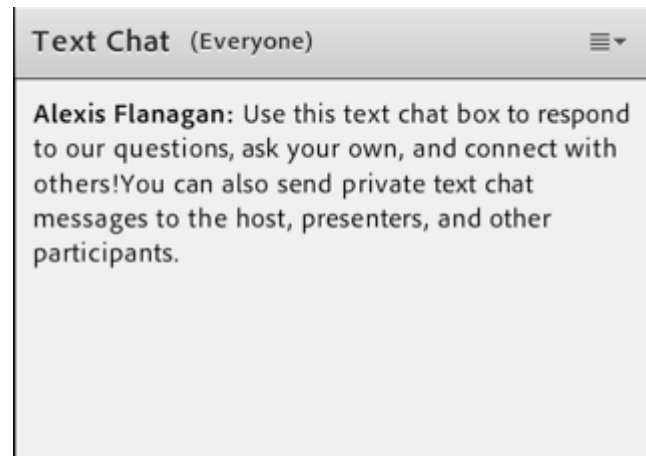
Text Chat (Everyone)

**Alexis Flanagan:** Use this text chat box to respond to our questions, ask your own, and connect with others!You can also send private text chat messages to the host, presenters, and other participants.